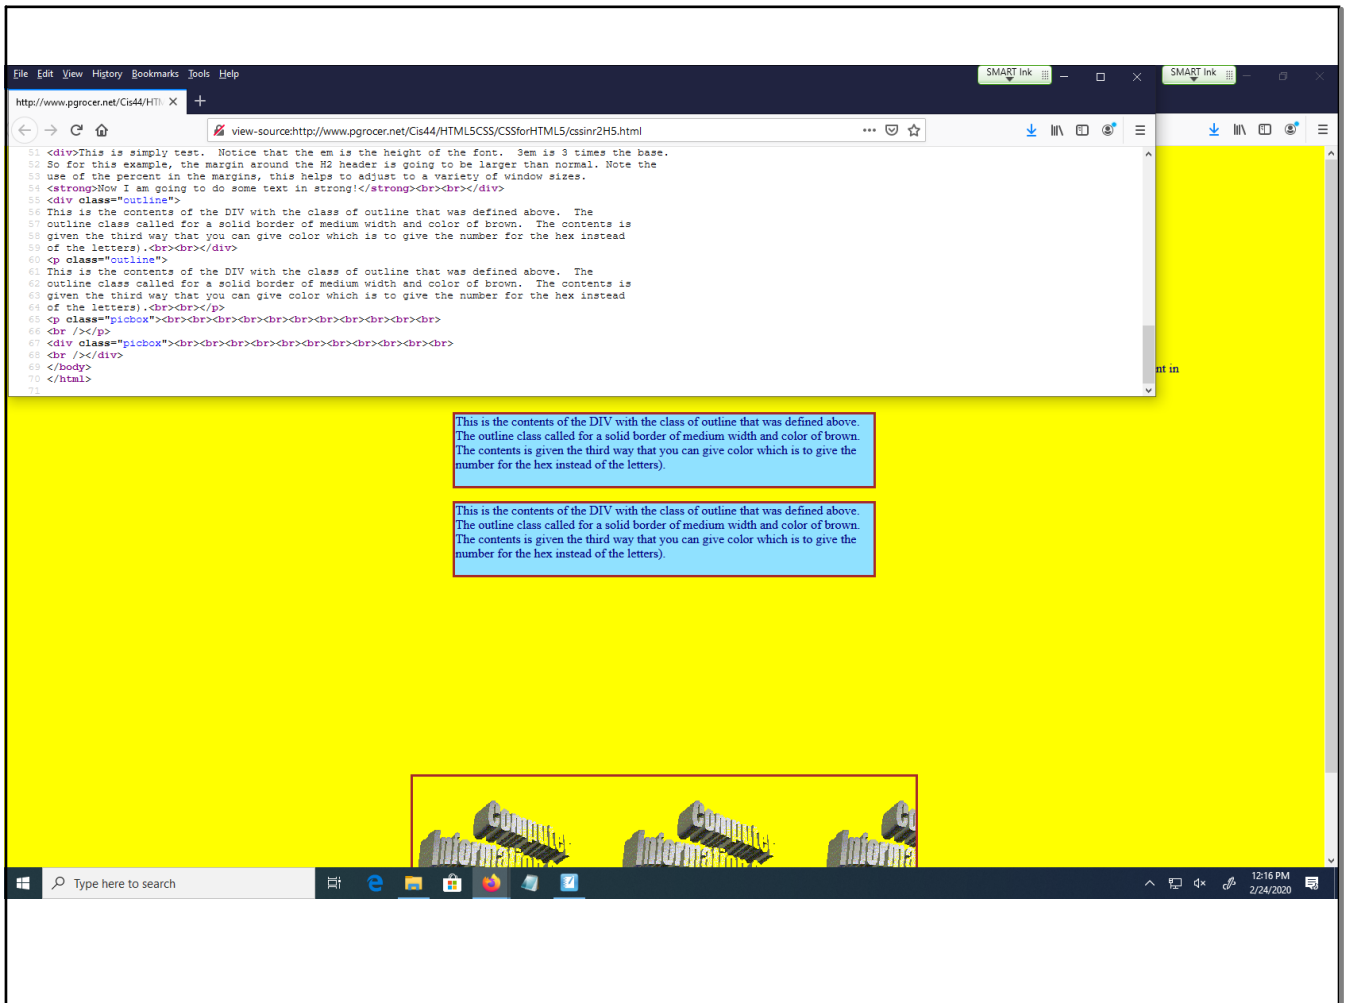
File Edit View History Bookmarks Tools Help
SMART Ink
SMART Ink
http://www.pgrocer.net/Cis44/HTI ×
+
view-source:http://www.pgrocer.net/Cis44/HTML5CSS/CSSforHTML5/cssinr2H5.html

51 <div>This is simply test. Notice that the em is the height of the font. 3em is 3 times the base.
52 So for this example, the margin around the H2 header is going to be larger than normal. Note the
53 use of the percent in the margins, this helps to adjust to a variety of window sizes.
54 <strong>Now I am going to do some text in strong!</strong><br><br></div>
55 <div class="outline">
56 This is the contents of the DIV with the class of outline that was defined above. The
57 outline class called for a solid border of medium width and color of brown. The contents is
58 given the third way that you can give color which is to give the number for the hex instead
59 of the letters).<br><br></div>
60 <p class="outline">
61 This is the contents of the DIV with the class of outline that was defined above. The
62 outline class called for a solid border of medium width and color of brown. The contents is
63 given the third way that you can give color which is to give the number for the hex instead
64 of the letters).<br><br></p>
65 <p class="picbox"><br><br><br><br><br><br><br><br><br><br><br>
66 <br /></p>
67 <div class="picbox"><br><br><br><br><br><br><br><br><br><br><br>
68 <br /></div>
69 </body>
70 </html>
71

nt in

This is the contents of the DIV with the class of outline that was defined above. The outline class called for a solid border of medium width and color of brown. The contents is given the third way that you can give color which is to give the number for the hex instead of the letters).

This is the contents of the DIV with the class of outline that was defined above. The outline class called for a solid border of medium width and color of brown. The contents is given the third way that you can give color which is to give the number for the hex instead of the letters).

Type here to search
12:16 PM
2/24/2020